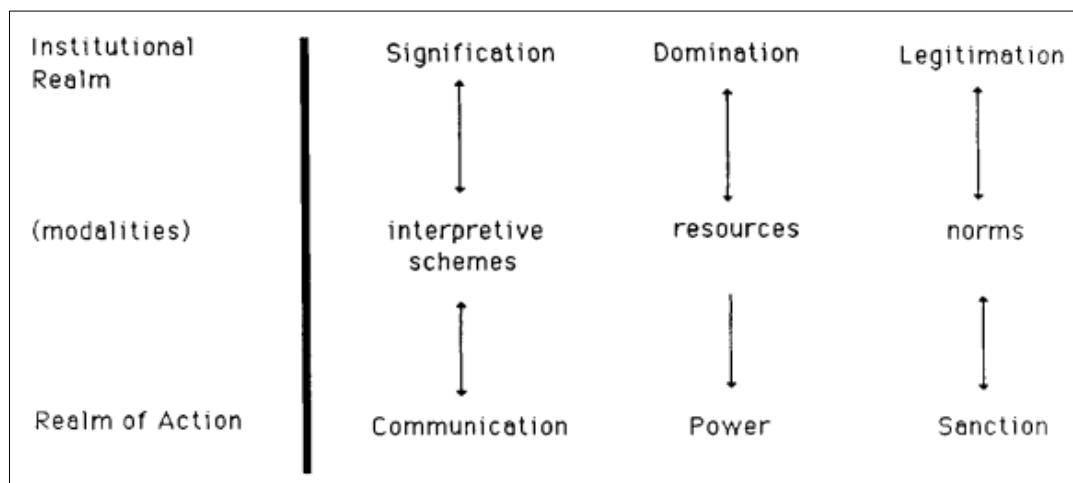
| Institutional Realm | Signification | Domination | Legitimation |
|---|---|---|---|
| (modalities) | interpretive schemes | resources | norms |
| Realm of Action | Communication | Power | Sanction |